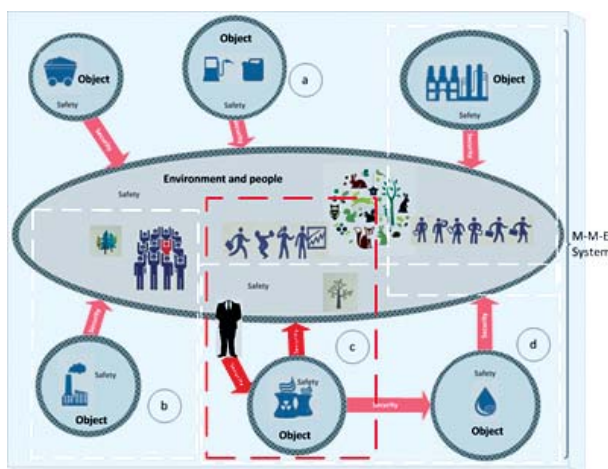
Object

Safety

Object

Safety

a

Object

Safety

Security

Security

Security

Environment and people

Safety

Safety

M-M-E System

Security

Security

Security

Security

c

d

Safety

Object

b

Safety

Object

Security

Safety

Object